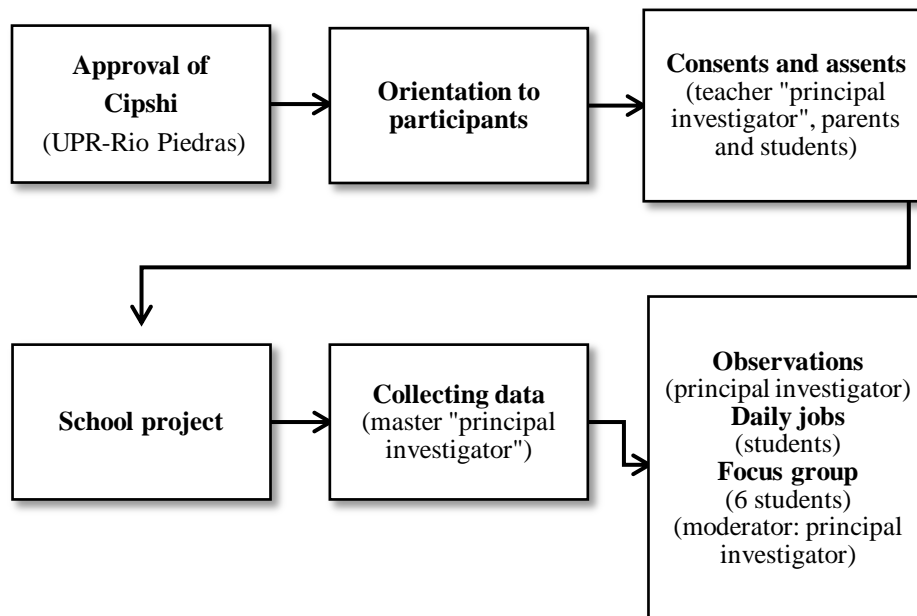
Approval of Cipshi
(UPR-Rio Piedras)

Orientation to participants

Consents and assents
(teacher "principal investigator", parents and students)

School project

Collecting data
(master "principal investigator")

Observations
(principal investigator)
Daily jobs
(students)
Focus group
(6 students)
(moderator: principal investigator)